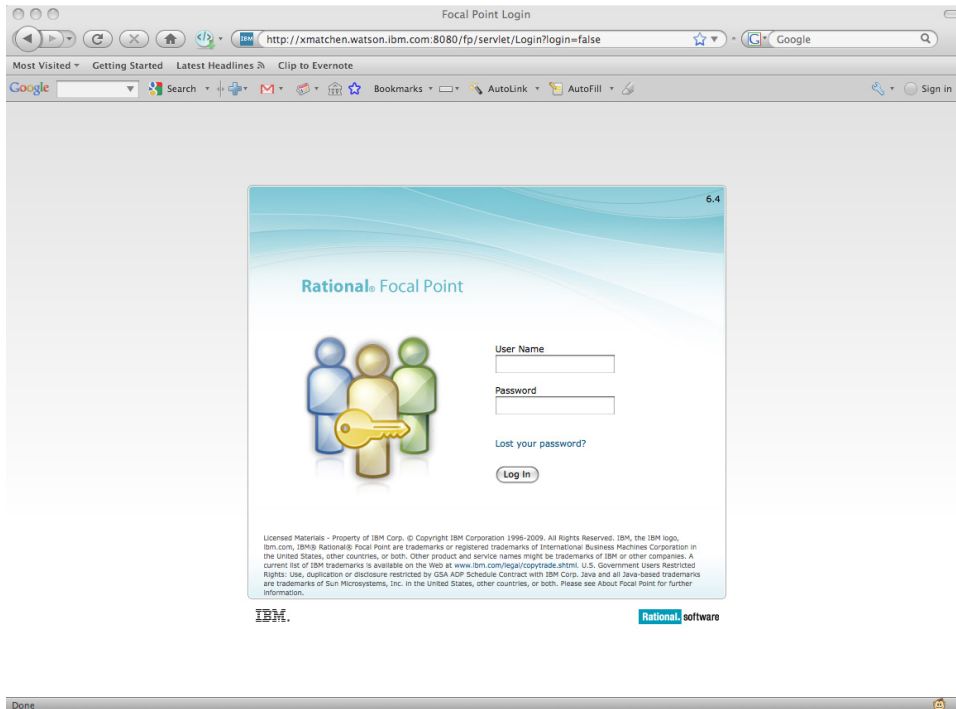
Focal Point Login

IBM http://xmatchen.watson.ibm.com:8080/fp/servlet/Login?login=false

Google

Most Visited ▾ Getting Started Latest Headlines Clip to Evernote

Google Search M Bookmarks AutoLink AutoFill Sign in

6.4

Rational® Focal Point

User Name

Password

Lost your password?

Log In

Licensed Materials - Property of IBM Corp. © Copyright IBM Corporation 1996-2009. All Rights Reserved. IBM, the IBM logo, ibm.com, IBM® Rational® Focal Point are trademarks or registered trademarks of International Business Machines Corporation in the United States, other countries, or both. Other product and service names might be trademarks of IBM or other companies. A current list of IBM trademarks is available on the Web at www.ibm.com/legal/copytrade.shtml. U.S. Government Users Restricted Rights: Use, duplication or disclosure restricted by GSA ADP Schedule Contract with IBM Corp. Java and all Java-based trademarks are trademarks of Sun Microsystems, Inc. in the United States, other countries, or both. Please see About Focal Point for further information.

IBM.

Rational. software

Done